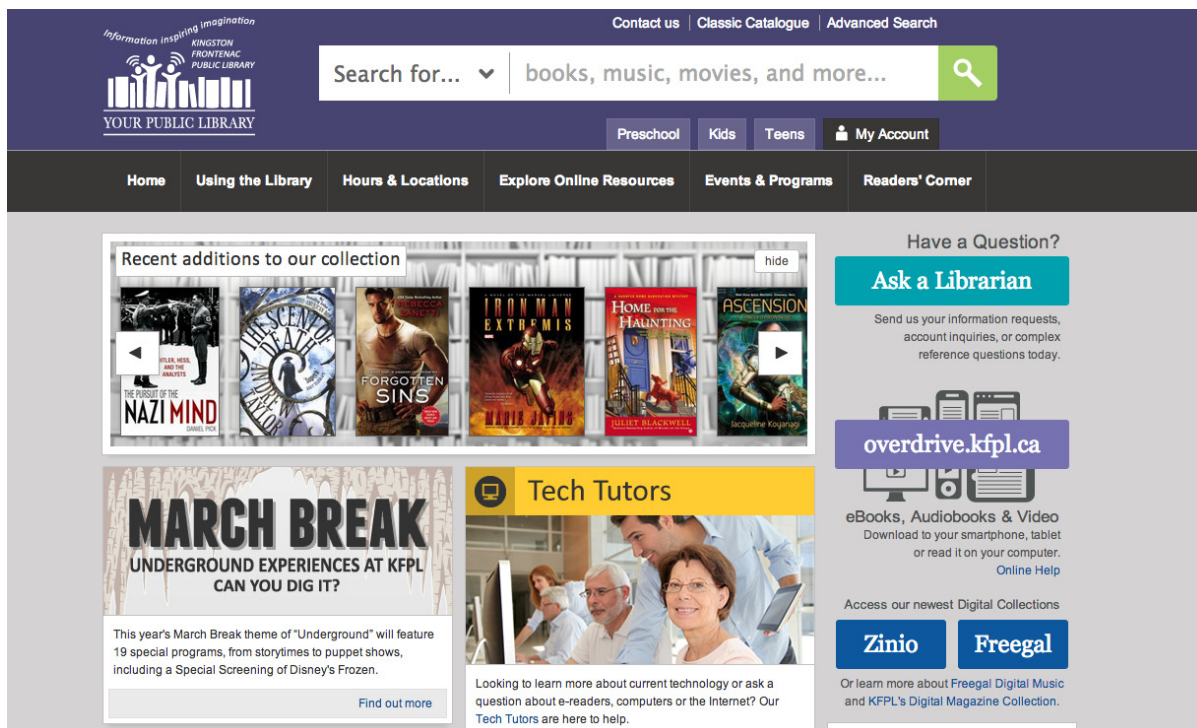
Information inspiring imagination
KINGSTON FRONTENAC PUBLIC LIBRARY
YOUR PUBLIC LIBRARY

Contact us | Classic Catalogue | Advanced Search

Search for... books, music, movies, and more...

Preschool Kids Teens My Account

Home Using the Library Hours & Locations Explore Online Resources Events & Programs Readers' Corner

Recent additions to our collection
hide

HITLER, HESS, AND THE ANALYSTS THE PURSUIT OF THE NAZI MIND DANIEL PICK

THE SCENT OF DEATH ANDREW TAYLOR

REBECCA ZANETTI FORGOTTEN SINS

A NOVEL OF THE MARVEL UNIVERSE IRON MAN EXTREMIS MARIE JAVINS

A WITCHCRAFT MYSTERY HOME FOR THE HAUNTING JULIET BLACKWELL

ASCENSION Jacqueline Koyanagi

Have a Question?
Ask a Librarian
Send us your information requests, account inquiries, or complex reference questions today.

overdrive.kfpl.ca
eBooks, Audiobooks & Video
Download to your smartphone, tablet or read it on your computer.
Online Help

Access our newest Digital Collections
Zinio Freegal
Or learn more about Freegal Digital Music and KFPL's Digital Magazine Collection.

MARCH BREAK
UNDERGROUND EXPERIENCES AT KFPL
CAN YOU DIG IT?

This year's March Break theme of "Underground" will feature 19 special programs, from storytimes to puppet shows, including a Special Screening of Disney's Frozen.

Find out more

Tech Tutors

Looking to learn more about current technology or ask a question about e-readers, computers or the Internet? Our Tech Tutors are here to help.